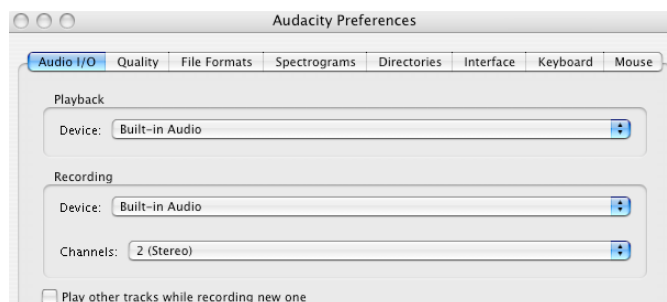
Audacity Preferences

Audio I/O | Quality | File Formats | Spectrograms | Directories | Interface | Keyboard | Mouse

Playback

Device: Built-in Audio

Recording

Device: Built-in Audio

Channels: 2 (Stereo)

Play other tracks while recording new one